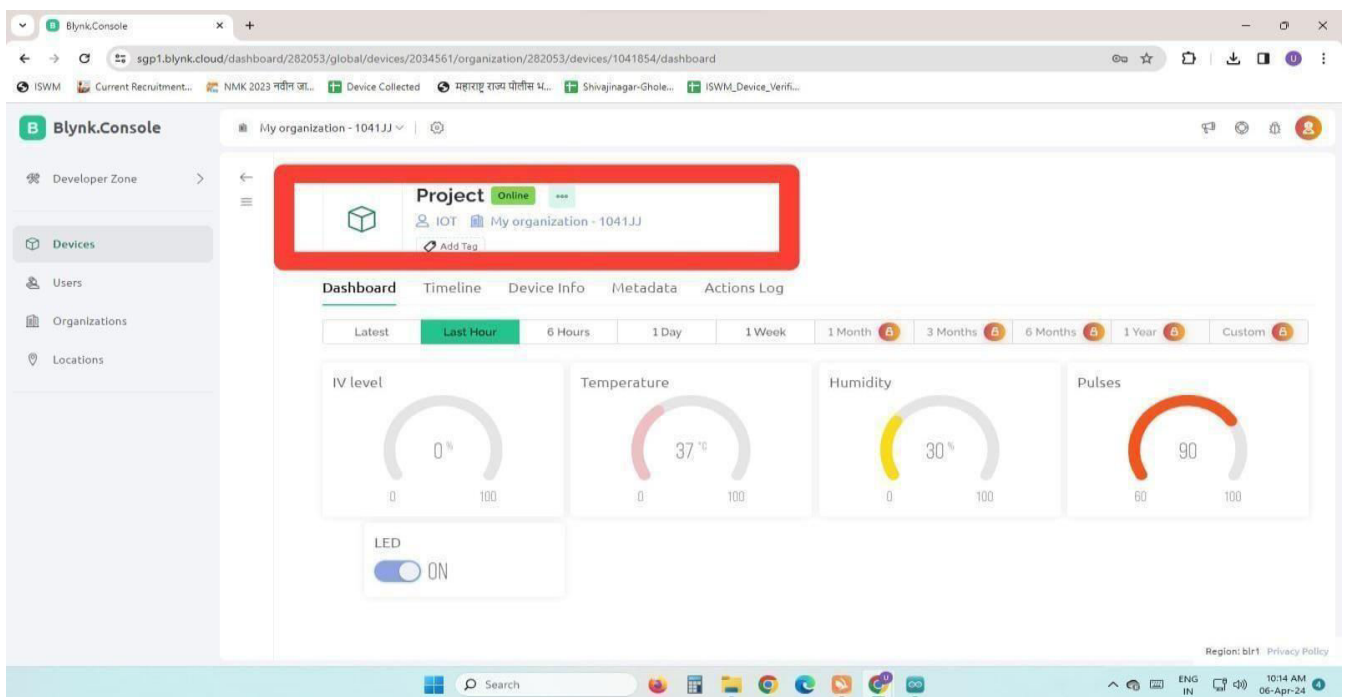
Blynk.Console

sgp1.blynk.cloud/dashboard/282053/global/devices/2034561/organization/282053/devices/1041854/dashboard

ISWM   Current Recruitment...   NMK 2023 नवीन जा...   Device Collected   महाराष्ट्र राज्य पोलीस भ...   Shivajinagar-Ghole...   ISWM_Device_Verifi...

Blynk.Console

My organization - 1041JJ

Developer Zone

Devices

Users

Organizations

Locations

Project Online

IOT   My organization - 1041JJ

Add Tag

Dashboard   Timeline   Device Info   Metadata   Actions Log

| Latest | Last Hour | 6 Hours | 1 Day | 1 Week | 1 Month | 3 Months | 6 Months | 1 Year | Custom |
|---|---|---|---|---|---|---|---|---|---|

IV level
0 %
0   100

Temperature
37 °C
0   100

Humidity
30 %
0   100

Pulses
90
60   100

LED
ON

Region: blr1   Privacy Policy

Search

ENG IN   10:14 AM 06-Apr-24